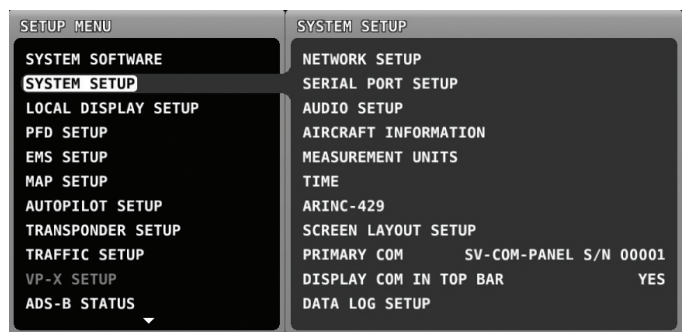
SETUP MENU

SYSTEM SOFTWARE
SYSTEM SETUP
LOCAL DISPLAY SETUP
PFD SETUP
EMS SETUP
MAP SETUP
AUTOPILOT SETUP
TRANSPONDER SETUP
TRAFFIC SETUP
VP-X SETUP
ADS-B STATUS

SYSTEM SETUP

NETWORK SETUP
SERIAL PORT SETUP
AUDIO SETUP
AIRCRAFT INFORMATION
MEASUREMENT UNITS
TIME
ARINC-429
SCREEN LAYOUT SETUP
PRIMARY COM SV-COM-PANEL S/N 00001
DISPLAY COM IN TOP BAR YES
DATA LOG SETUP